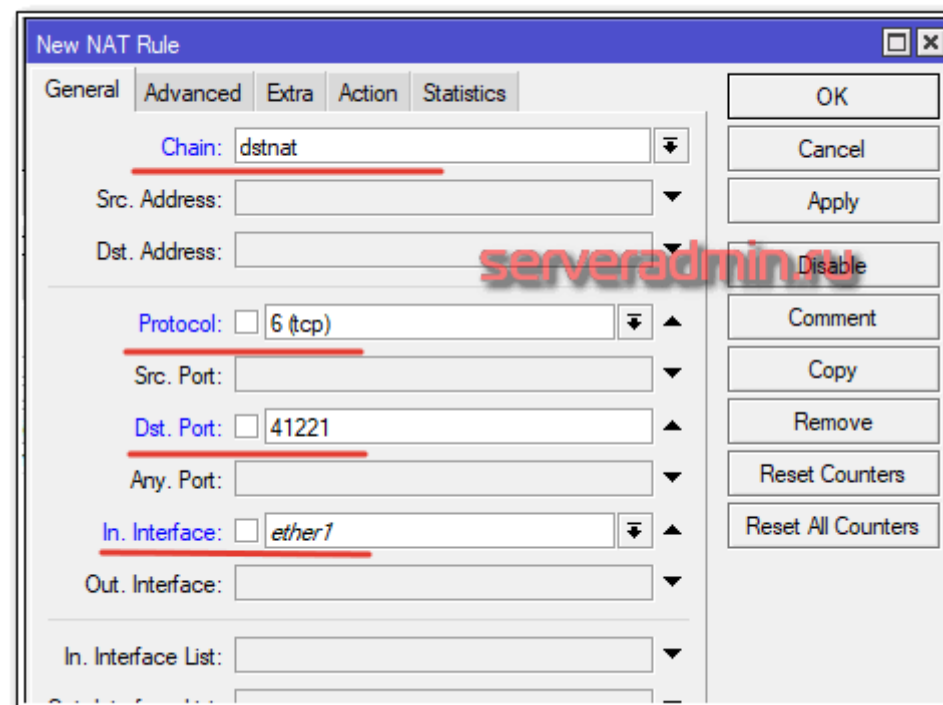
New NAT Rule

General | Advanced | Extra | Action | Statistics

Chain: dstnat

Src. Address:

Dst. Address:

Protocol: 6 (tcp)

Src. Port:

Dst. Port: 41221

Any. Port:

In. Interface: ether1

Out. Interface:

In. Interface List:

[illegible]

OK

Cancel

Apply

Disable

Comment

Copy

Remove

Reset Counters

Reset All Counters

serveradmin.ru